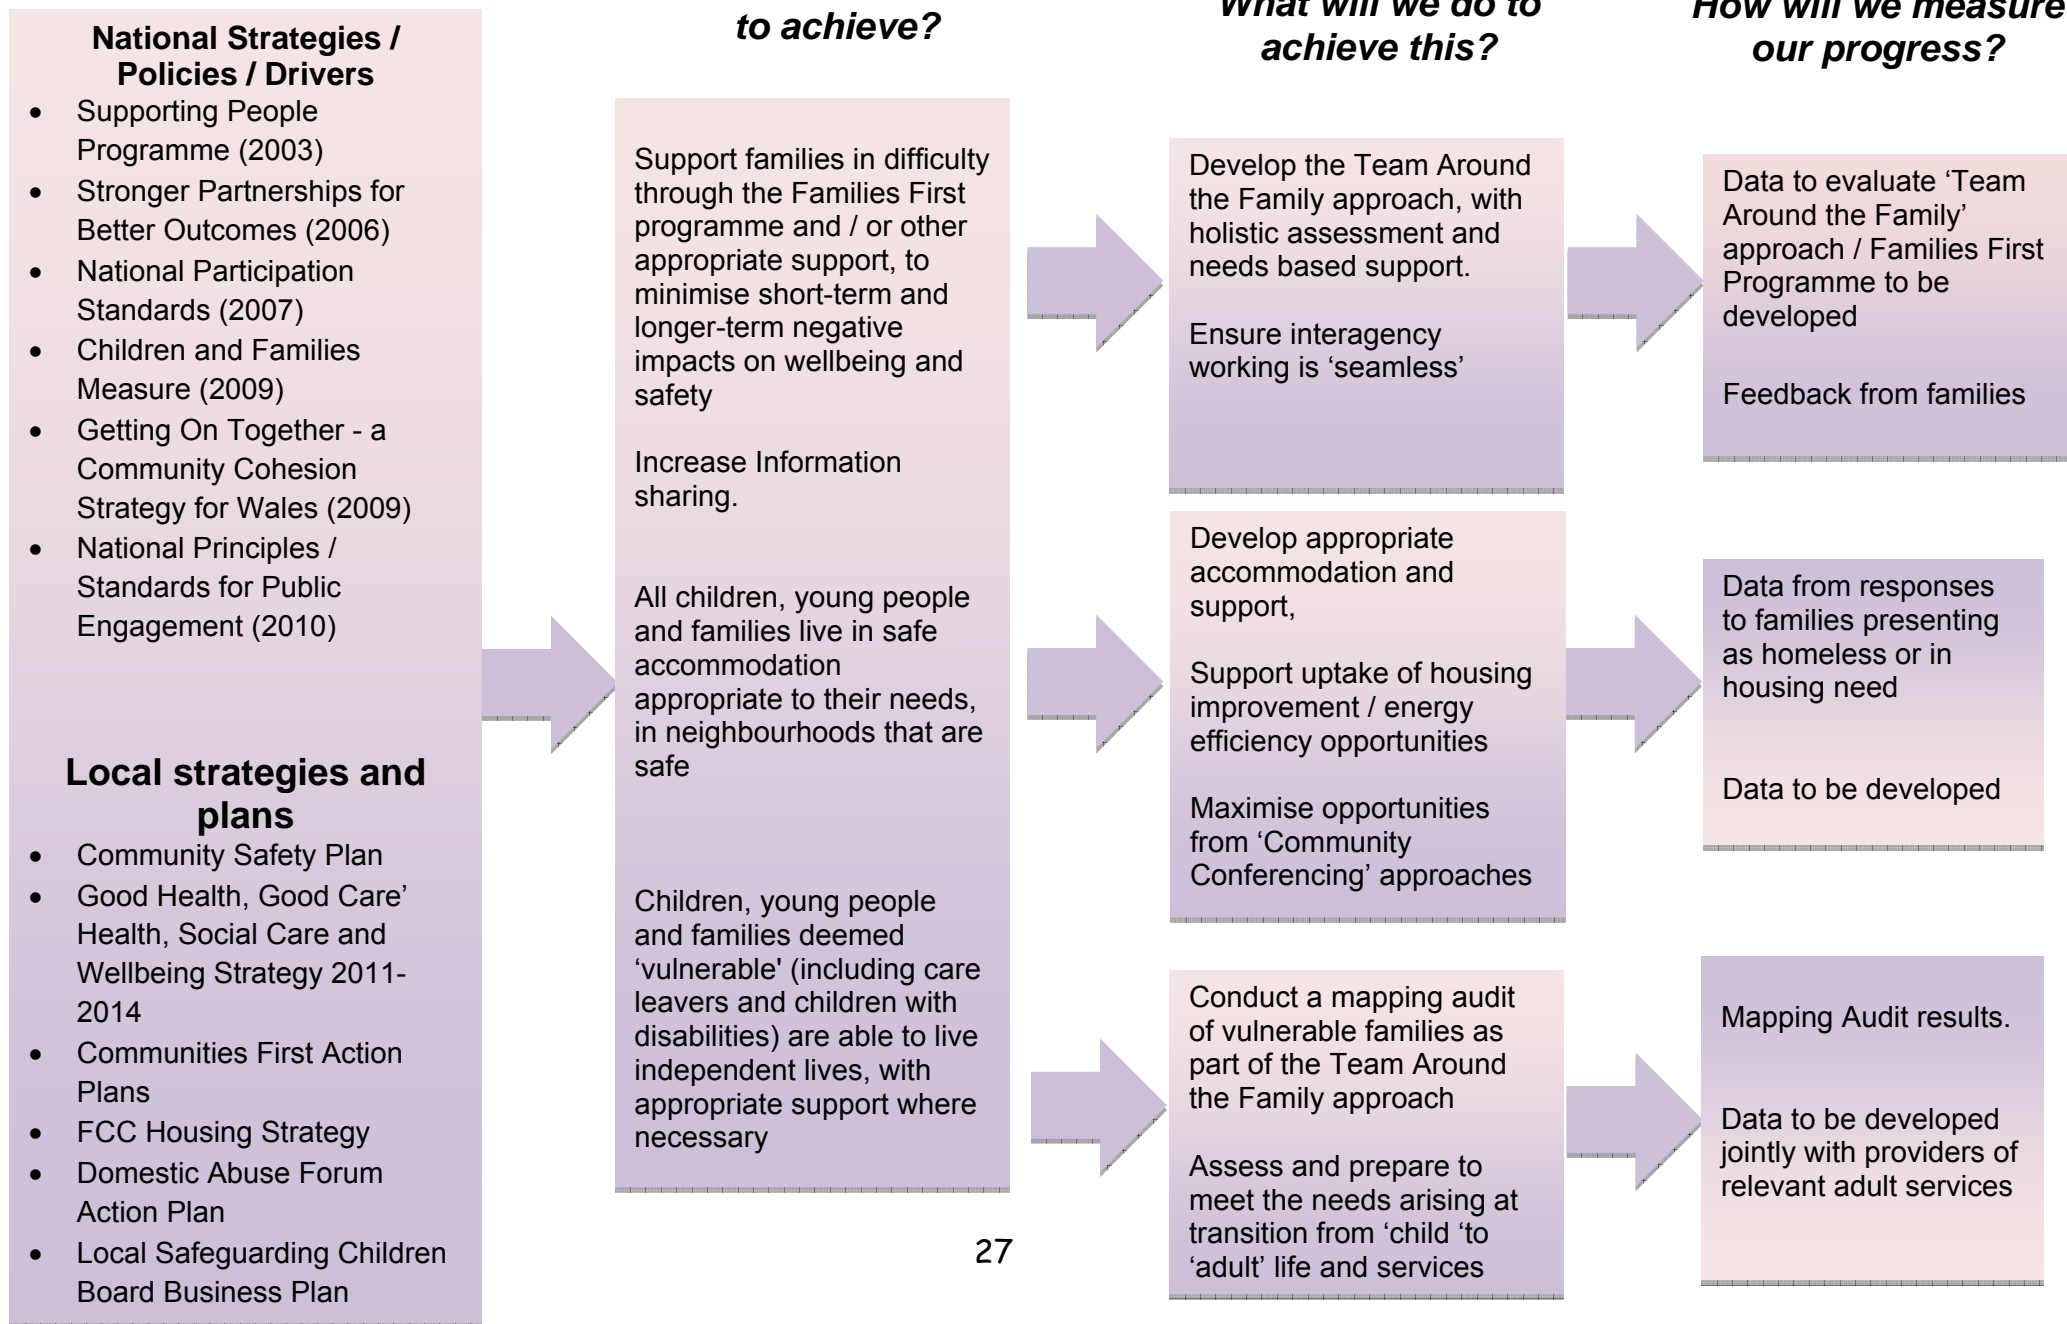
National Strategies / Policies / Drivers

- Supporting People Programme (2003)
- Stronger Partnerships for Better Outcomes (2006)
- National Participation Standards (2007)
- Children and Families Measure (2009)
- Getting On Together - a Community Cohesion Strategy for Wales (2009)
- National Principles / Standards for Public Engagement (2010)

Local strategies and plans

- Community Safety Plan
- Good Health, Good Care' Health, Social Care and Wellbeing Strategy 2011-2014
- Communities First Action Plans
- FCC Housing Strategy
- Domestic Abuse Forum Action Plan
- Local Safeguarding Children Board Business Plan

to achieve?

Support families in difficulty through the Families First programme and / or other appropriate support, to minimise short-term and longer-term negative impacts on wellbeing and safety

Increase Information sharing.

All children, young people and families live in safe accommodation appropriate to their needs, in neighbourhoods that are safe

Children, young people and families deemed 'vulnerable' (including care leavers and children with disabilities) are able to live independent lives, with appropriate support where necessary

What will we do to achieve this?

Develop the Team Around the Family approach, with holistic assessment and needs based support.

Ensure interagency working is 'seamless'

Develop appropriate accommodation and support,

Support uptake of housing improvement / energy efficiency opportunities

Maximise opportunities from 'Community Conferencing' approaches

Conduct a mapping audit of vulnerable families as part of the Team Around the Family approach

Assess and prepare to meet the needs arising at transition from 'child 'to 'adult' life and services

How will we measure our progress?

Data to evaluate 'Team Around the Family' approach / Families First Programme to be developed

Feedback from families

Data from responses to families presenting as homeless or in housing need

Data to be developed

Mapping Audit results.

Data to be developed jointly with providers of relevant adult services

27